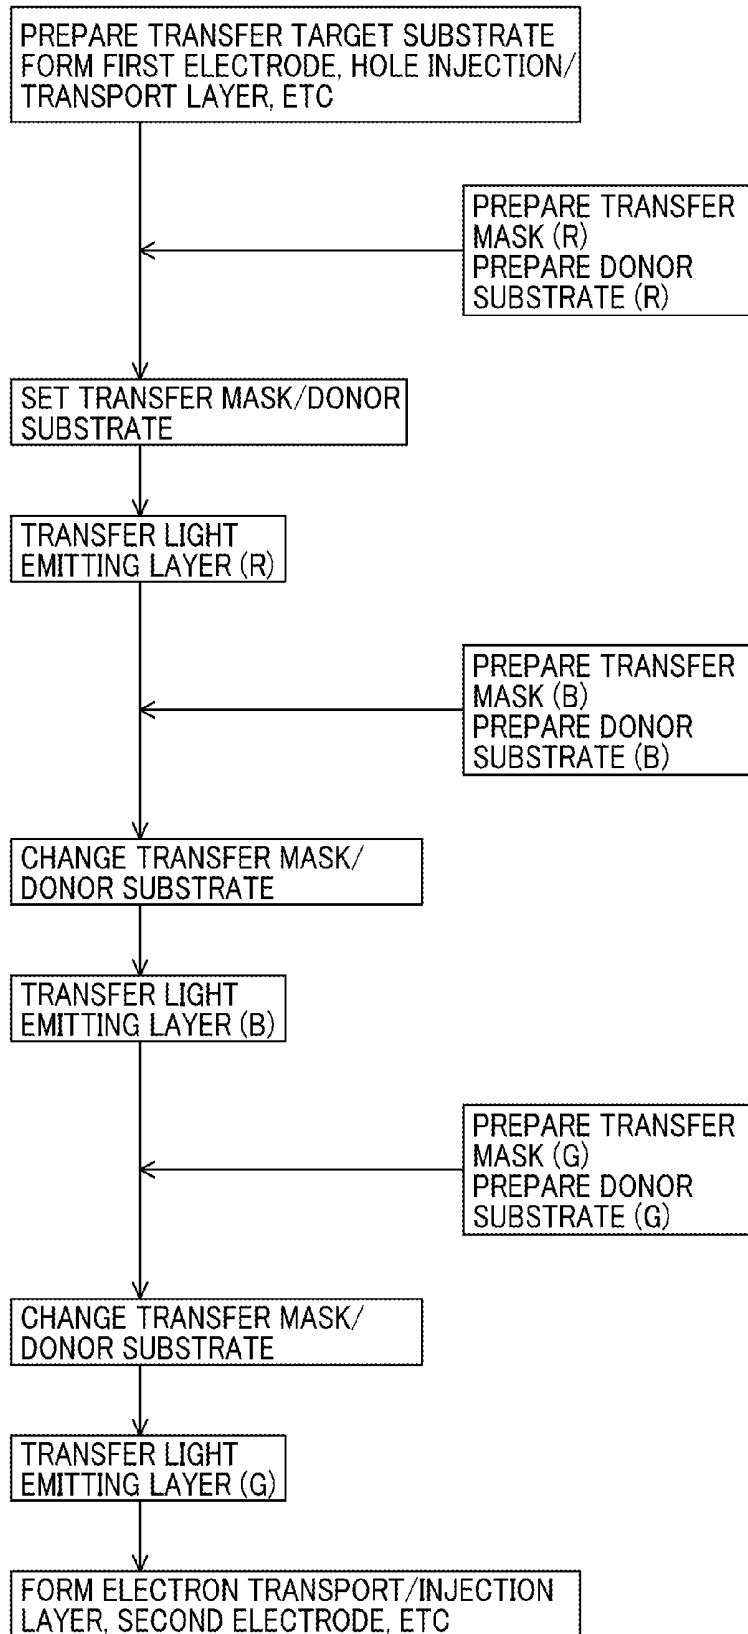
PREPARE TRANSFER TARGET SUBSTRATE
FORM FIRST ELECTRODE, HOLE INJECTION/TRANSPORT LAYER, ETC

PREPARE TRANSFER MASK (R)
PREPARE DONOR SUBSTRATE (R)

SET TRANSFER MASK/DONOR SUBSTRATE

TRANSFER LIGHT EMITTING LAYER (R)

PREPARE TRANSFER MASK (B)
PREPARE DONOR SUBSTRATE (B)

CHANGE TRANSFER MASK/DONOR SUBSTRATE

TRANSFER LIGHT EMITTING LAYER (B)

PREPARE TRANSFER MASK (G)
PREPARE DONOR SUBSTRATE (G)

CHANGE TRANSFER MASK/DONOR SUBSTRATE

TRANSFER LIGHT EMITTING LAYER (G)

FORM ELECTRON TRANSPORT/INJECTION LAYER, SECOND ELECTRODE, ETC